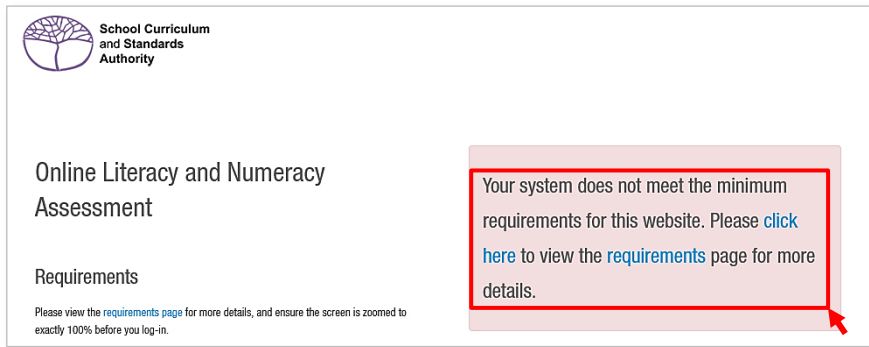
School Curriculum and Standards Authority

Online Literacy and Numeracy Assessment

Requirements

Please view the requirements page for more details, and ensure the screen is zoomed to exactly 100% before you log-in.

Your system does not meet the minimum requirements for this website. Please click here to view the requirements page for more details.